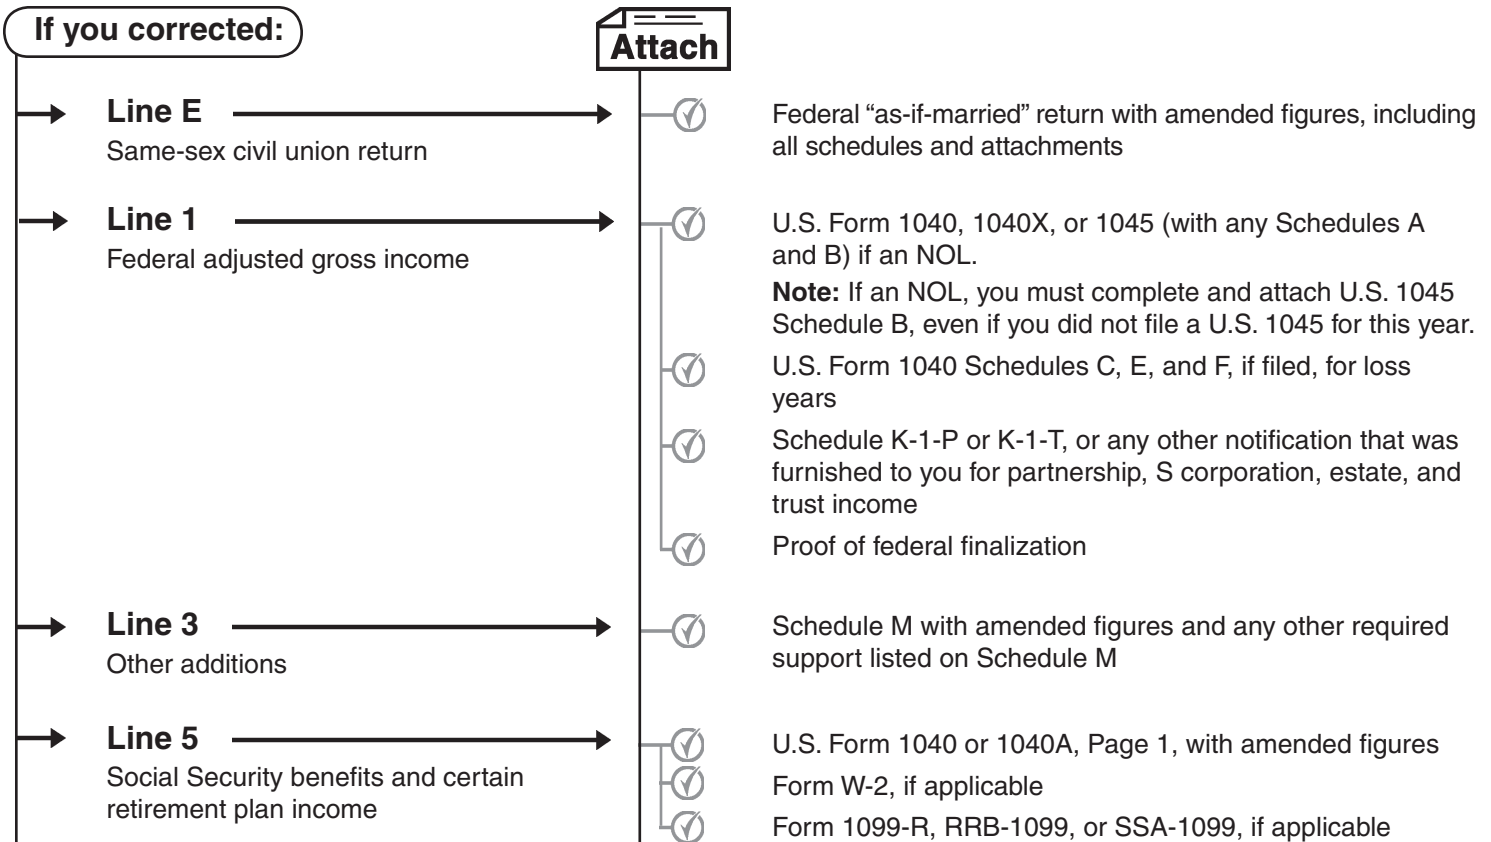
If you corrected:

Attach

Line E
Same-sex civil union return

Federal "as-if-married" return with amended figures, including all schedules and attachments

Line 1
Federal adjusted gross income

U.S. Form 1040, 1040X, or 1045 (with any Schedules A and B) if an NOL.

**Note:** If an NOL, you must complete and attach U.S. 1045 Schedule B, even if you did not file a U.S. 1045 for this year.

U.S. Form 1040 Schedules C, E, and F, if filed, for loss years

Schedule K-1-P or K-1-T, or any other notification that was furnished to you for partnership, S corporation, estate, and trust income

Proof of federal finalization

Line 3
Other additions

Schedule M with amended figures and any other required support listed on Schedule M

Line 5
Social Security benefits and certain retirement plan income

U.S. Form 1040 or 1040A, Page 1, with amended figures

Form W-2, if applicable

Form 1099-R, RRB-1099, or SSA-1099, if applicable